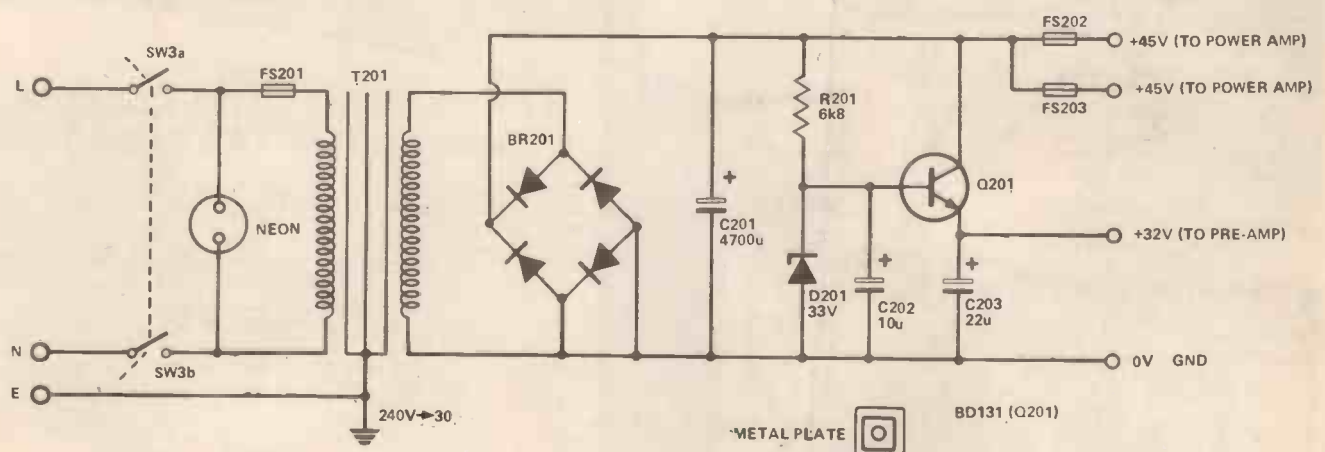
SW3a
L
FS201
T201
NEON
N
SW3b
E
240V→30
BR201
+
C201
4700u
R201
6k8
D201
33V
+
C202
10u
Q201
+
C203
22u
FS202
+45V (TO POWER AMP)
FS203
+45V (TO POWER AMP)
+32V (TO PRE-AMP)
0V GND
METAL PLATE
BD131 (Q201)